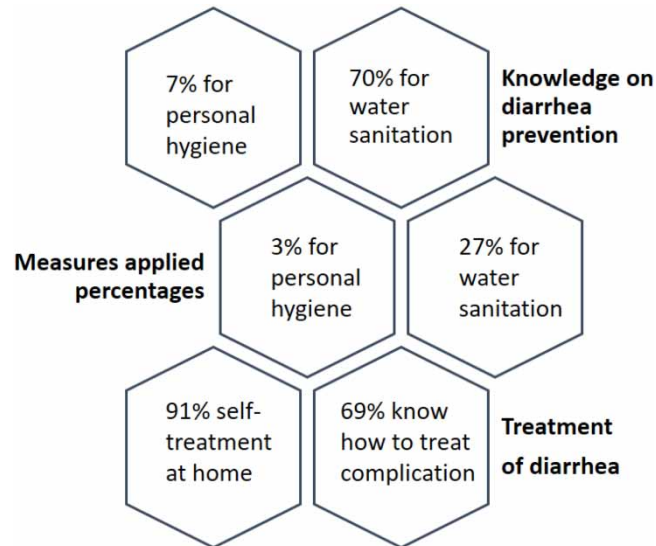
7% for personal hygiene

70% for water sanitation

Knowledge on diarrhea prevention

Measures applied percentages

3% for personal hygiene

27% for water sanitation

91% self-treatment at home

69% know how to treat complication

Treatment of diarrhea